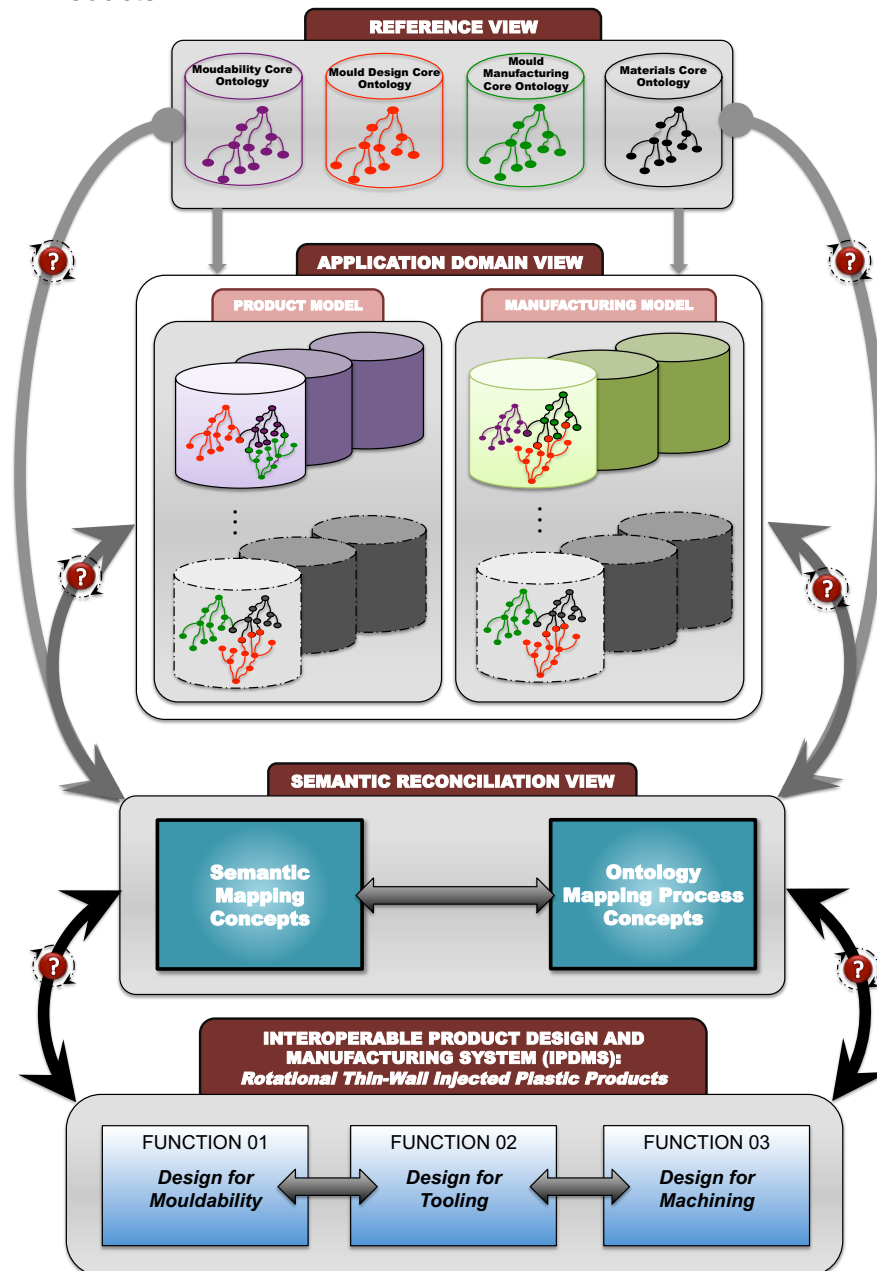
REFERENCE VIEW

Moudability Core Ontology

Mould Design Core Ontology

Mould Manufacturing Core Ontology

Materials Core Ontology

?

?

APPLICATION DOMAIN VIEW

PRODUCT MODEL

MANUFACTURING MODEL

?

?

SEMANTIC RECONCILIATION VIEW

Semantic Mapping Concepts

Ontology Mapping Process Concepts

?

?

INTEROPERABLE PRODUCT DESIGN AND MANUFACTURING SYSTEM (IPDMS):
Rotational Thin-Wall Injected Plastic Products

FUNCTION 01
Design for Mouldability

FUNCTION 02
Design for Tooling

FUNCTION 03
Design for Machining